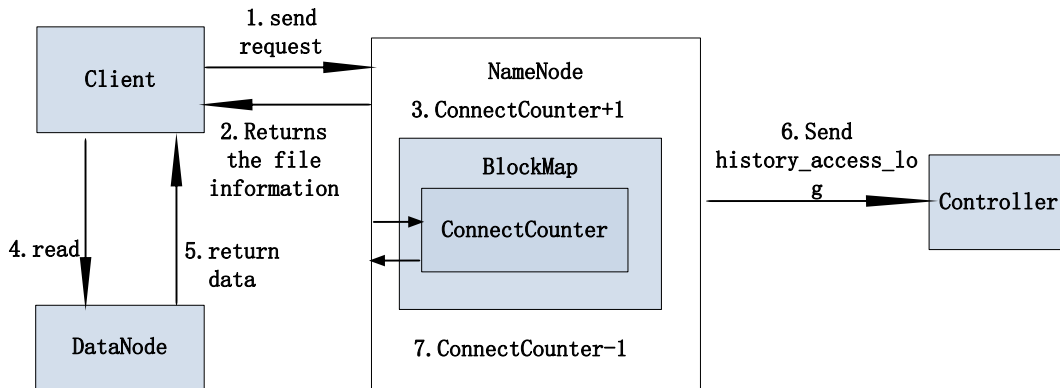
Client

1. send request

2. Returns the file information

NameNode

3. ConnectCounter+1

BlockMap

ConnectCounter

6. Send history_access_log

Controller

4. read

5. return data

DataNode

7. ConnectCounter-1